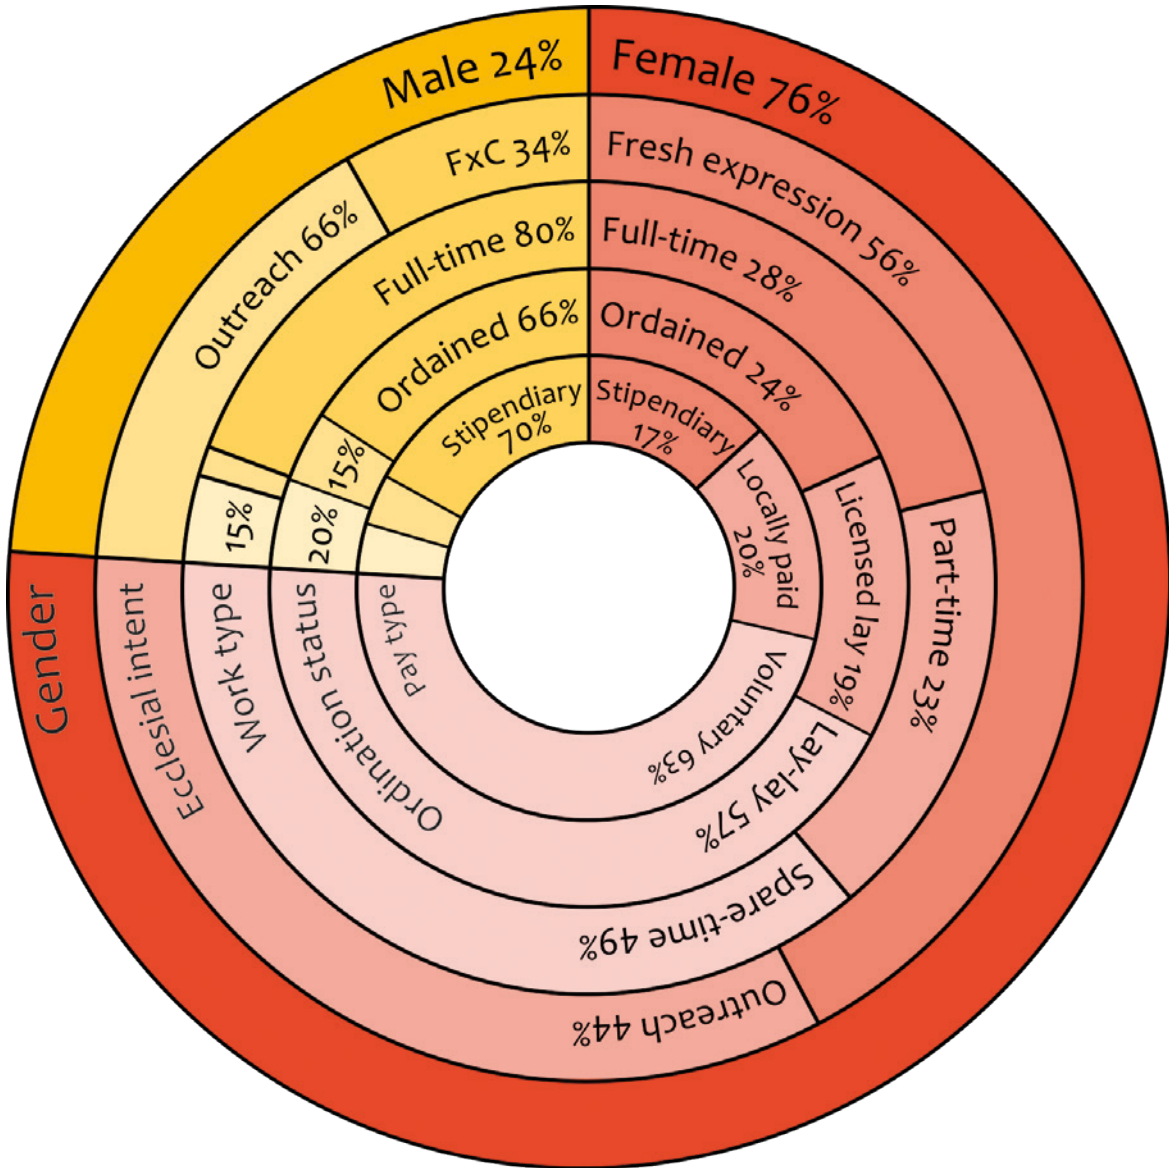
Male 24%
Female 76%
FxC 34%
Outreach 66%
Fresh expression 56%
Full-time 80%
Full-time 28%
Ordained 66%
Ordained 24%
Stipendiary 70%
Stipendiary 17%
15%
15%
20%
Locally paid 20%
Licensed lay 19%
Part-time 23%
Gender
Ecclesial intent
Work type
Ordination status
Pay type
Voluntary 63%
Lay-lay 57%
Spare-time 49%
Outreach 44%